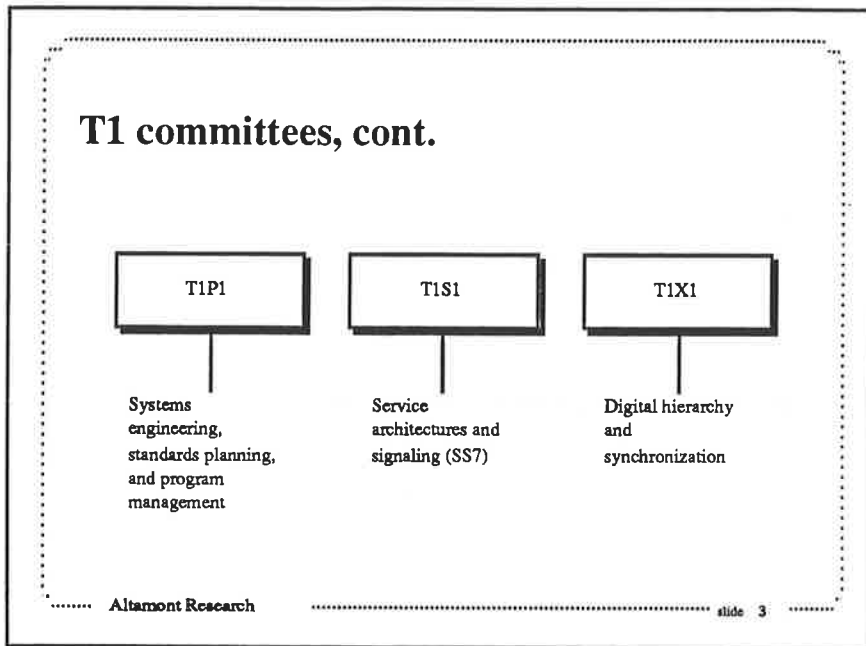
T1 committees, cont.

T1P1

T1S1

T1X1

Systems engineering, standards planning, and program management

Service architectures and signaling (SS7)

Digital hierarchy and synchronization

Altamont Research

slide 3